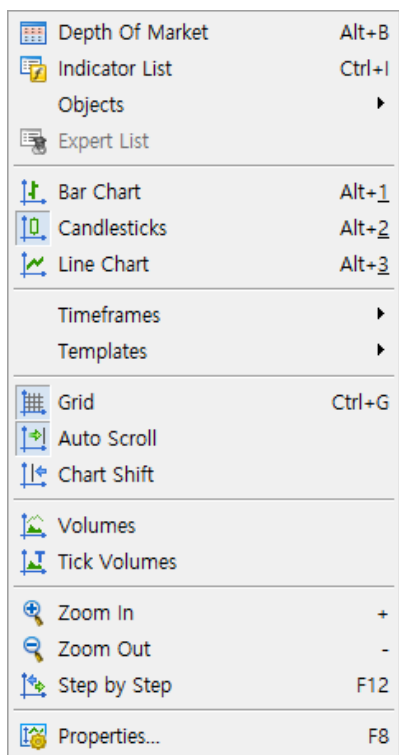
Depth Of Market Alt+B
Indicator List Ctrl+I
Objects
Expert List

Bar Chart Alt+1
Candlesticks Alt+2
Line Chart Alt+3

Timeframes
Templates

Grid Ctrl+G
Auto Scroll
Chart Shift

Volumes
Tick Volumes

Zoom In +
Zoom Out -
Step by Step F12

Properties... F8